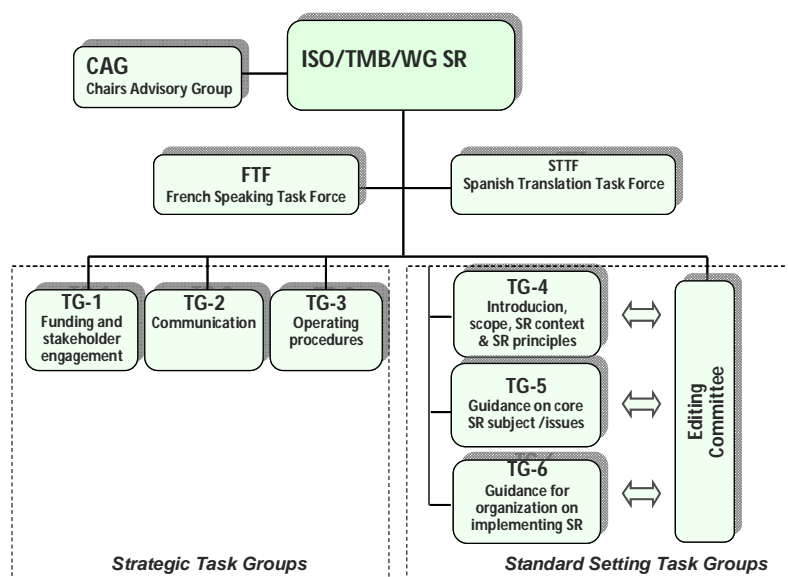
CAG
Chairs Advisory Group

ISO/TMB/WG SR

FTF
French Speaking Task Force

STTF
Spanish Translation Task Force

TG-1
Funding and stakeholder engagement

TG-2
Communication

TG-3
Operating procedures

TG-4
Introducion, scope, SR context & SR principles

TG-5
Guidance on core SR subject /issues

TG-6
Guidance for organization on implementing SR

Editing Committee

Strategic Task Groups

Standard Setting Task Groups